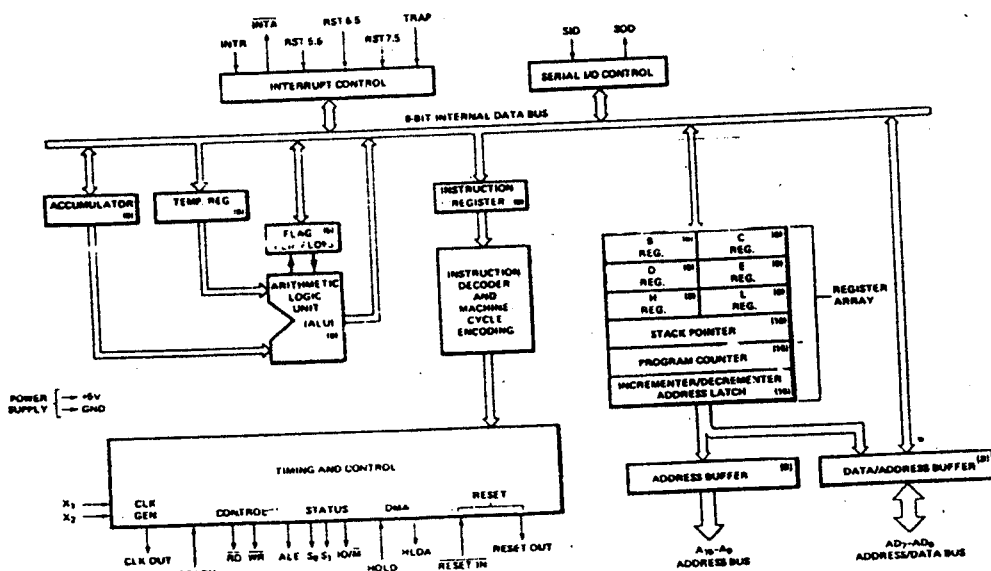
$\overline{INTA}$
RST 6.5
TRAP
INTR
RST 5.5
RST 7.5
SID
SOD
INTERRUPT CONTROL
SERIAL I/O CONTROL
8-BIT INTERNAL DATA BUS
ACCUMULATOR (8)
TEMP. REG (8)
FLAG (8) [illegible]
ARITHMETIC LOGIC UNIT (ALU) (8)
INSTRUCTION REGISTER (8)
INSTRUCTION DECODER AND MACHINE CYCLE ENCODING
B REG. (8)
C REG. (8)
D REG. (8)
E REG. (8)
H REG. (8)
L REG. (8)
REGISTER ARRAY
STACK POINTER (16)
PROGRAM COUNTER (16)
INCREMENTER/DECREMENTER ADDRESS LATCH (16)
POWER SUPPLY → +5V → GND
TIMING AND CONTROL
$X_1$
$X_2$
CLK GEN
CONTROL
STATUS
DMA
RESET
CLK OUT
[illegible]
$\overline{RD}$ $\overline{WR}$
ALE
$S_0$ $S_1$ IO/$\overline{M}$
HOLD
HLDA
$\overline{RESET\ IN}$
RESET OUT
ADDRESS BUFFER (8)
DATA/ADDRESS BUFFER (8)
$A_{15}$-$A_8$ ADDRESS BUS
$AD_7$-$AD_0$ ADDRESS/DATA BUS